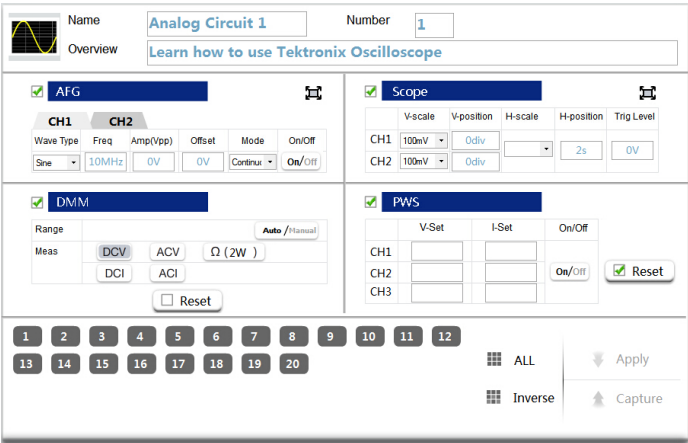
Name Analog Circuit 1

Number 1

Overview Learn how to use Tektronix Oscilloscope

AFG

CH1 CH2

| Wave Type | Freq | Amp(Vpp) | Offset | Mode | On/Off |
|---|---|---|---|---|---|
| Sine | 10MHz | 0V | 0V | Continu | On/Off |

Scope

| | V-scale | V-position | H-scale | H-position | Trig Level |
|---|---|---|---|---|---|
| CH1 | 100mV | 0div | | 2s | 0V |
| CH2 | 100mV | 0div | | | |

DMM

Range Auto/Manual

Meas DCV ACV Ω (2W)

DCI ACI

Reset

PWS

| | V-Set | I-Set | On/Off |
|---|---|---|---|
| CH1 | | | |
| CH2 | | | On/Off |
| CH3 | | | |

Reset

1 2 3 4 5 6 7 8 9 10 11 12

13 14 15 16 17 18 19 20

ALL

Inverse

Apply

Capture